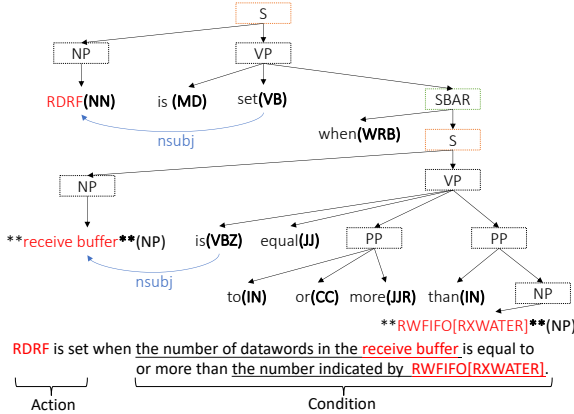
S

NP

VP

RDRF(NN)

is (MD)

set(VB)

SBAR

nsubj

when(WRB)

S

NP

VP

**receive buffer**(NP)

is(VBZ)

equal(JJ)

PP

PP

nsubj

to(IN)

or(CC)

more(JJR)

than(IN)

NP

**RWFIFO[RXWATER]**(NP)

RDRF is set when the number of datawords in the receive buffer is equal to or more than the number indicated by RWFIFO[RXWATER].

Action

Condition